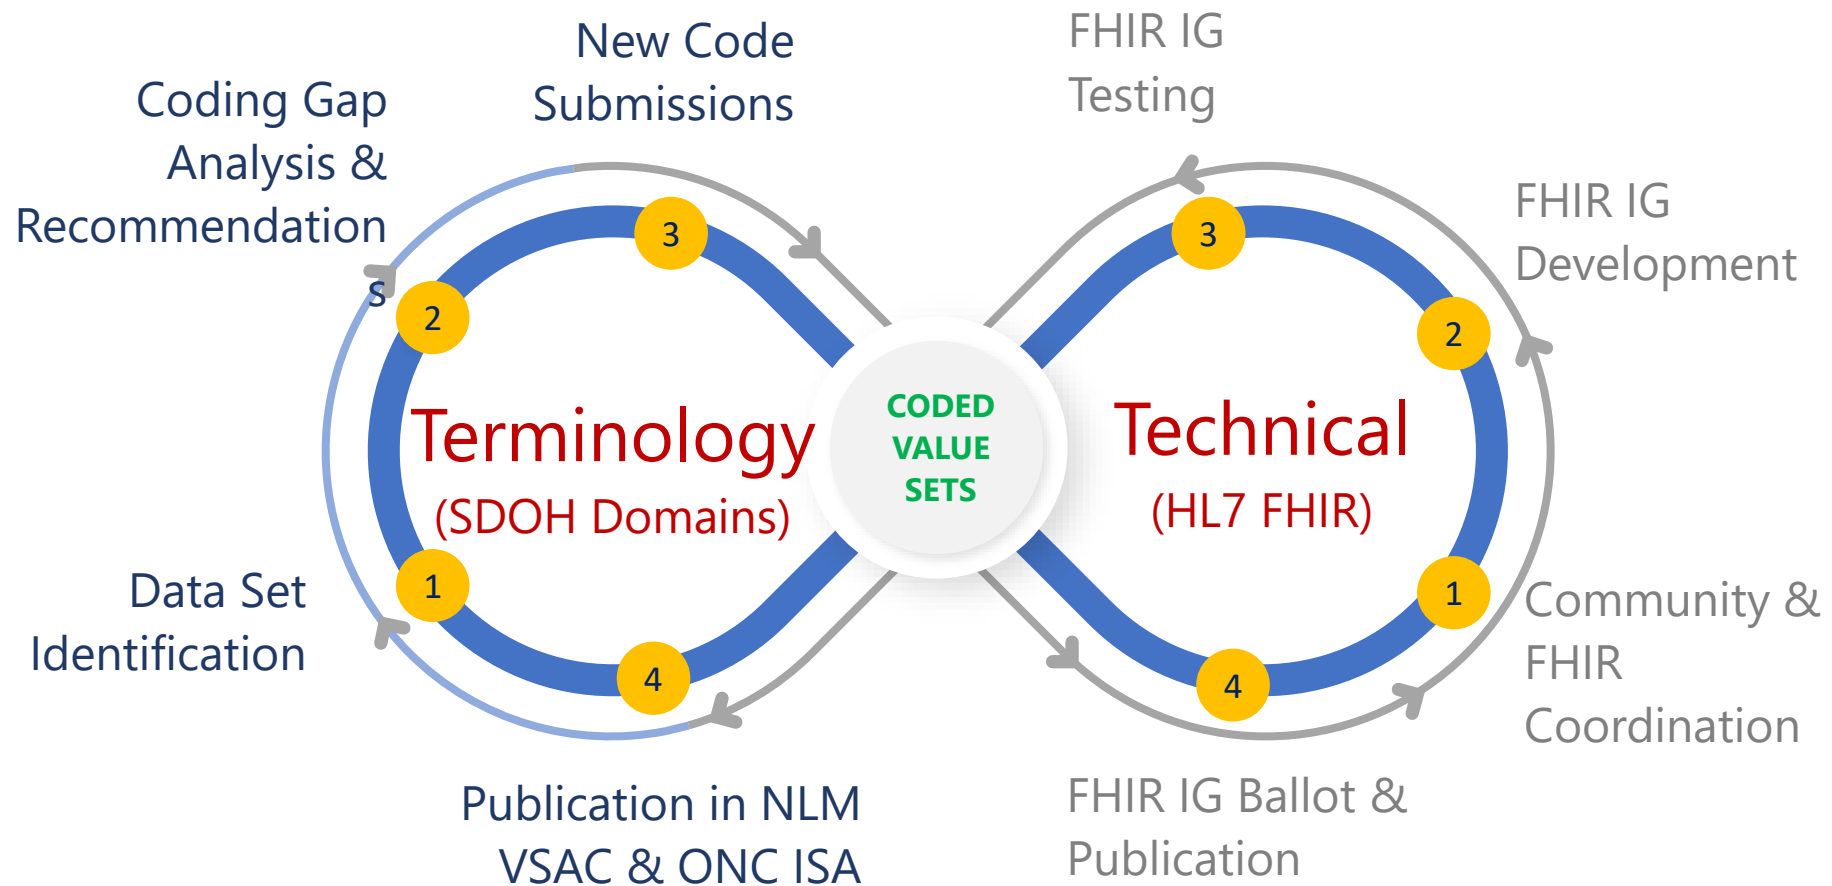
New Code Submissions

Coding Gap Analysis & Recommendations

FHIR IG Testing

FHIR IG Development

3

2

3

2

Terminology

(SDOH Domains)

CODED VALUE SETS

Technical

(HL7 FHIR)

1

4

4

1

Data Set Identification

Community & FHIR Coordination

Publication in NLM VSAC & ONC ISA

FHIR IG Ballot & Publication